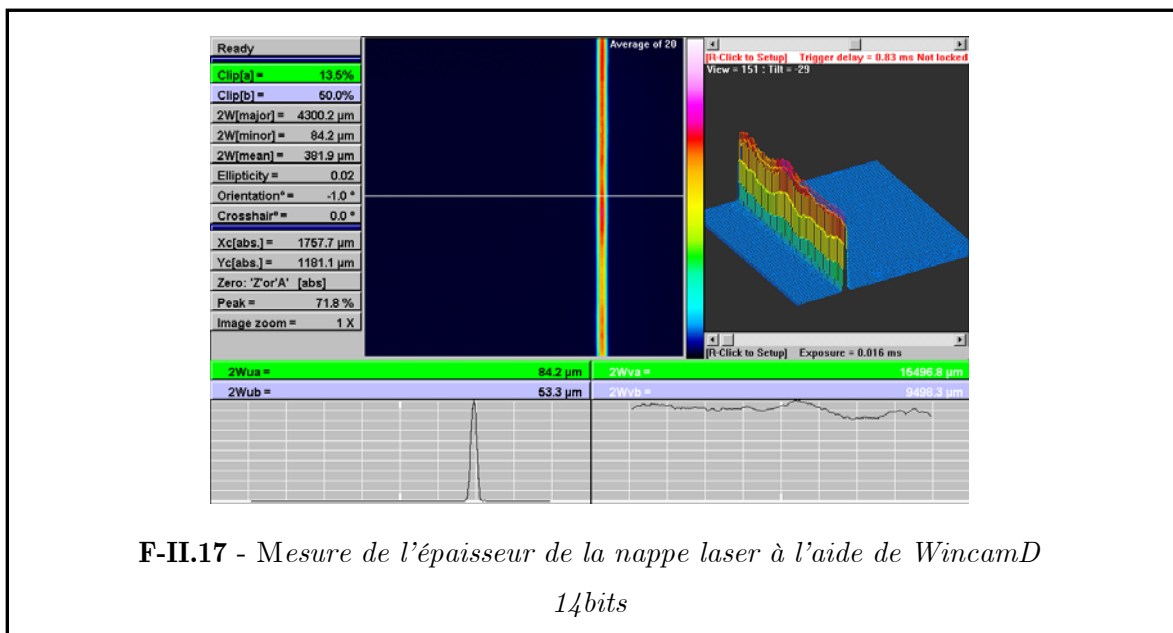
Ready

Clip[a] = 13.5%

Clip[b] = 50.0%

2W[major] = 4300.2 µm

2W[minor] = 84.2 µm

2W[mean] = 381.9 µm

Ellipticity = 0.02

Orientation° = -1.0 °

Crosshair° = 0.0 °

Xc[abs.] = 1757.7 µm

Yc[abs.] = 1181.1 µm

Zero: 'Z'or'A' [abs]

Peak = 71.8 %

Image zoom = 1 X

Average of 20

[R-Click to Setup] Trigger delay = 0.83 ms Not locked

View = 151 : Tilt = -29

[R-Click to Setup] Exposure = 0.016 ms

2Wua = 84.2 µm

2Wub = 53.3 µm

2Wva = 15496.8 µm

2Wvb = 9498.3 µm

**F-II.17** - Mesure de l'épaisseur de la nappe laser à l'aide de WincamD 14bits